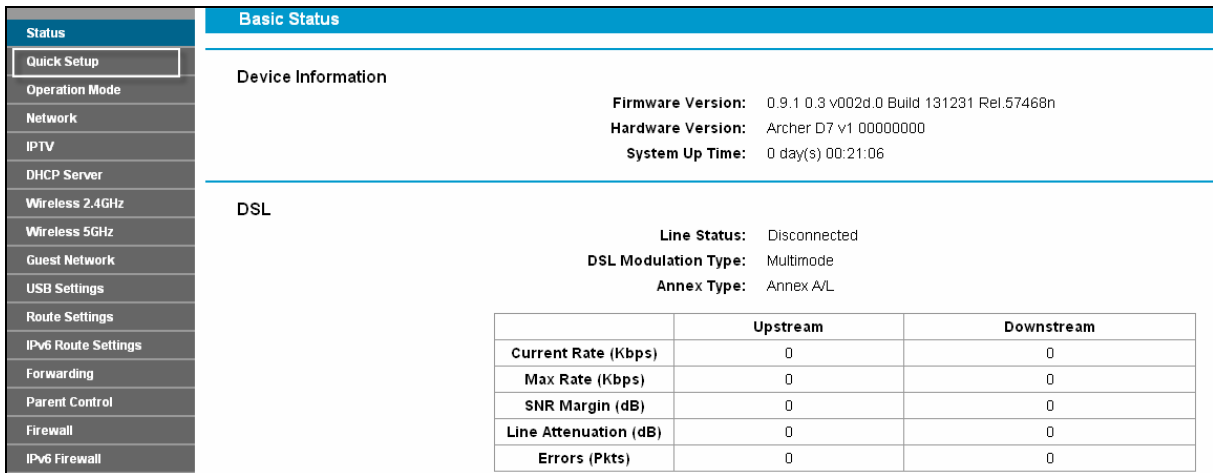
Status
Quick Setup
Operation Mode
Network
IPTV
DHCP Server
Wireless 2.4GHz
Wireless 5GHz
Guest Network
USB Settings
Route Settings
IPv6 Route Settings
Forwarding
Parent Control
Firewall
IPv6 Firewall

Basic Status

Device Information

Firmware Version: 0.9.1 0.3 v002d.0 Build 131231 Rel.57468n
Hardware Version: Archer D7 v1 00000000
System Up Time: 0 day(s) 00:21:06

DSL

Line Status: Disconnected
DSL Modulation Type: Multimode
Annex Type: Annex A/L

| | Upstream | Downstream |
|---|---|---|
| Current Rate (Kbps) | 0 | 0 |
| Max Rate (Kbps) | 0 | 0 |
| SNR Margin (dB) | 0 | 0 |
| Line Attenuation (dB) | 0 | 0 |
| Errors (Pkts) | 0 | 0 |